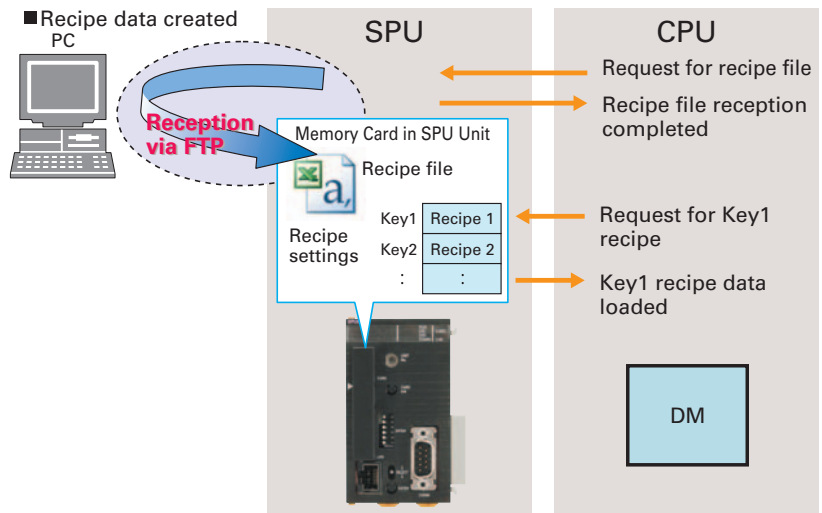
■Recipe data created
PC

Reception via FTP

SPU

CPU

Request for recipe file

Recipe file reception completed

Memory Card in SPU Unit

Recipe file

Recipe settings

| Key1 | Recipe 1 |
|---|---|
| Key2 | Recipe 2 |
| : | : |

Request for Key1 recipe

Key1 recipe data loaded

DM